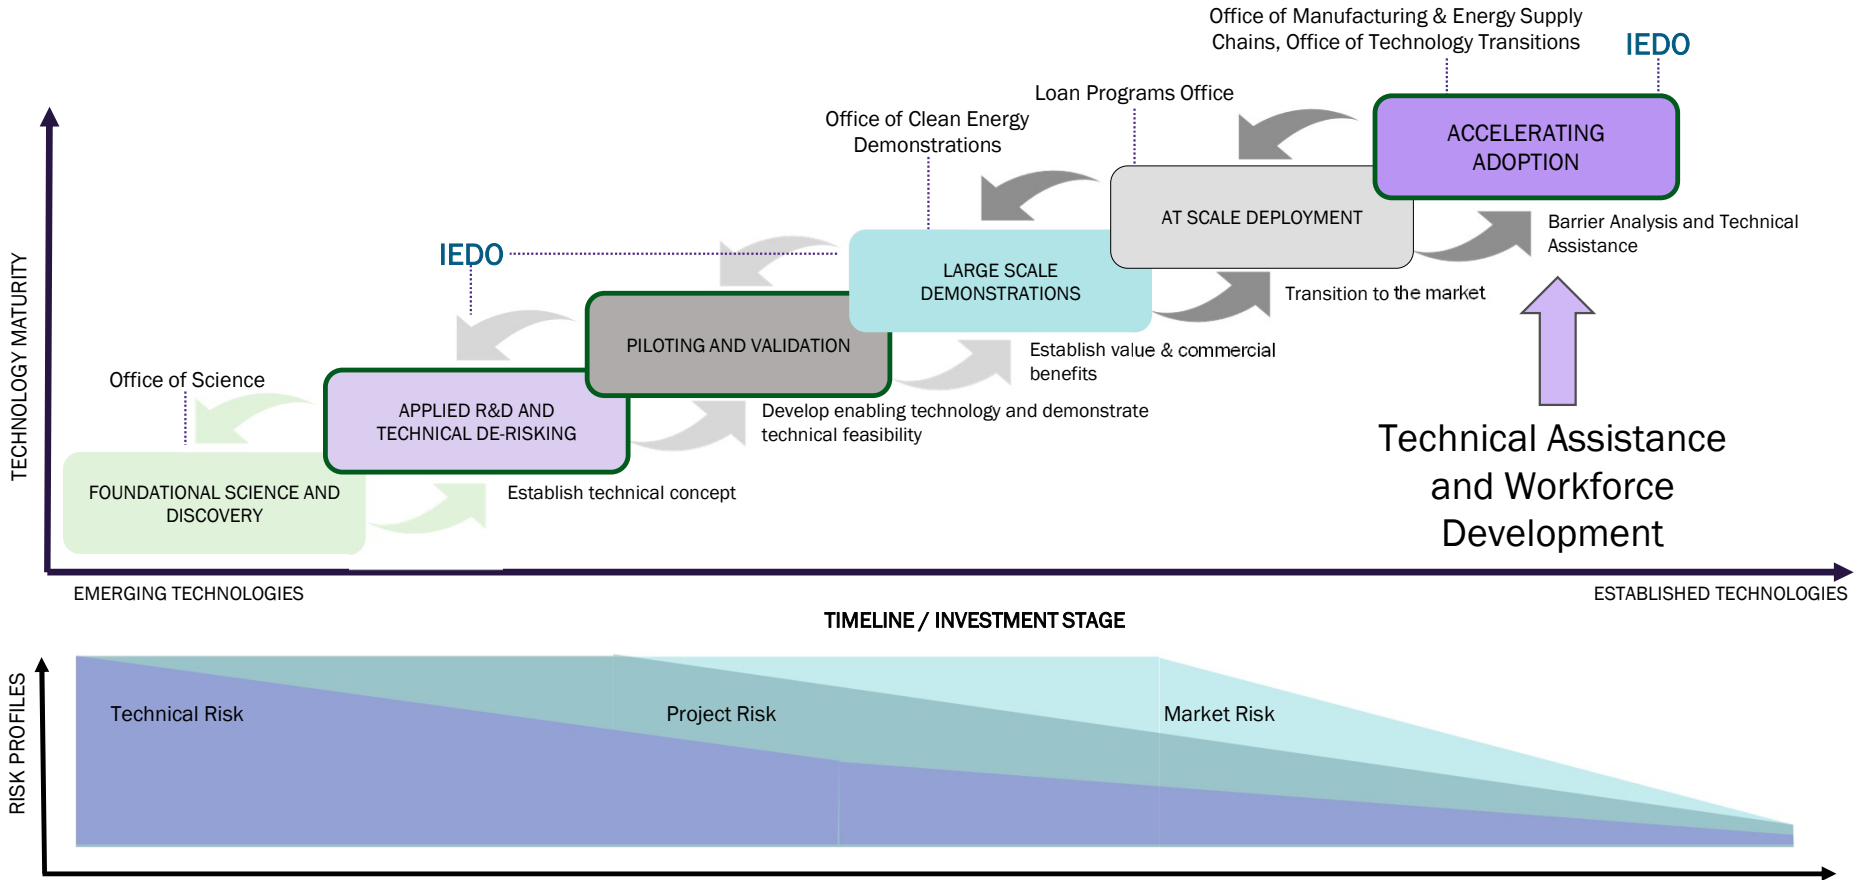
Office of Manufacturing & Energy Supply Chains, Office of Technology Transitions

IEDO

Loan Programs Office

Office of Clean Energy Demonstrations

ACCELERATING ADOPTION

AT SCALE DEPLOYMENT

Barrier Analysis and Technical Assistance

IEDO

LARGE SCALE DEMONSTRATIONS

Transition to the market

PILOTING AND VALIDATION

Establish value & commercial benefits

Office of Science

APPLIED R&D AND TECHNICAL DE-RISKING

Develop enabling technology and demonstrate technical feasibility

Technical Assistance and Workforce Development

FOUNDATIONAL SCIENCE AND DISCOVERY

Establish technical concept

TECHNOLOGY MATURITY

EMERGING TECHNOLOGIES

ESTABLISHED TECHNOLOGIES

TIMELINE / INVESTMENT STAGE

RISK PROFILES

Technical Risk

Project Risk

Market Risk